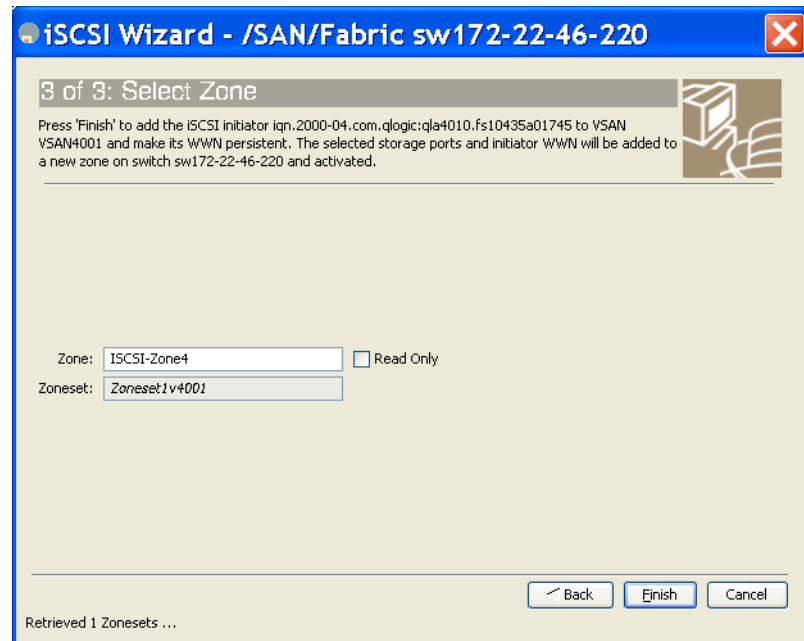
iSCSI Wizard - /SAN/Fabric sw172-22-46-220

3 of 3: Select Zone

Press 'Finish' to add the iSCSI initiator iqn.2000-04.com.qlogic:qla4010.fs10435a01745 to VSAN VSAN4001 and make its WWN persistent. The selected storage ports and initiator WWN will be added to a new zone on switch sw172-22-46-220 and activated.

Zone: ISCSI-Zone4

Read Only

Zoneset: Zoneset1v4001

Back

Finish

Cancel

Retrieved 1 Zonesets ...